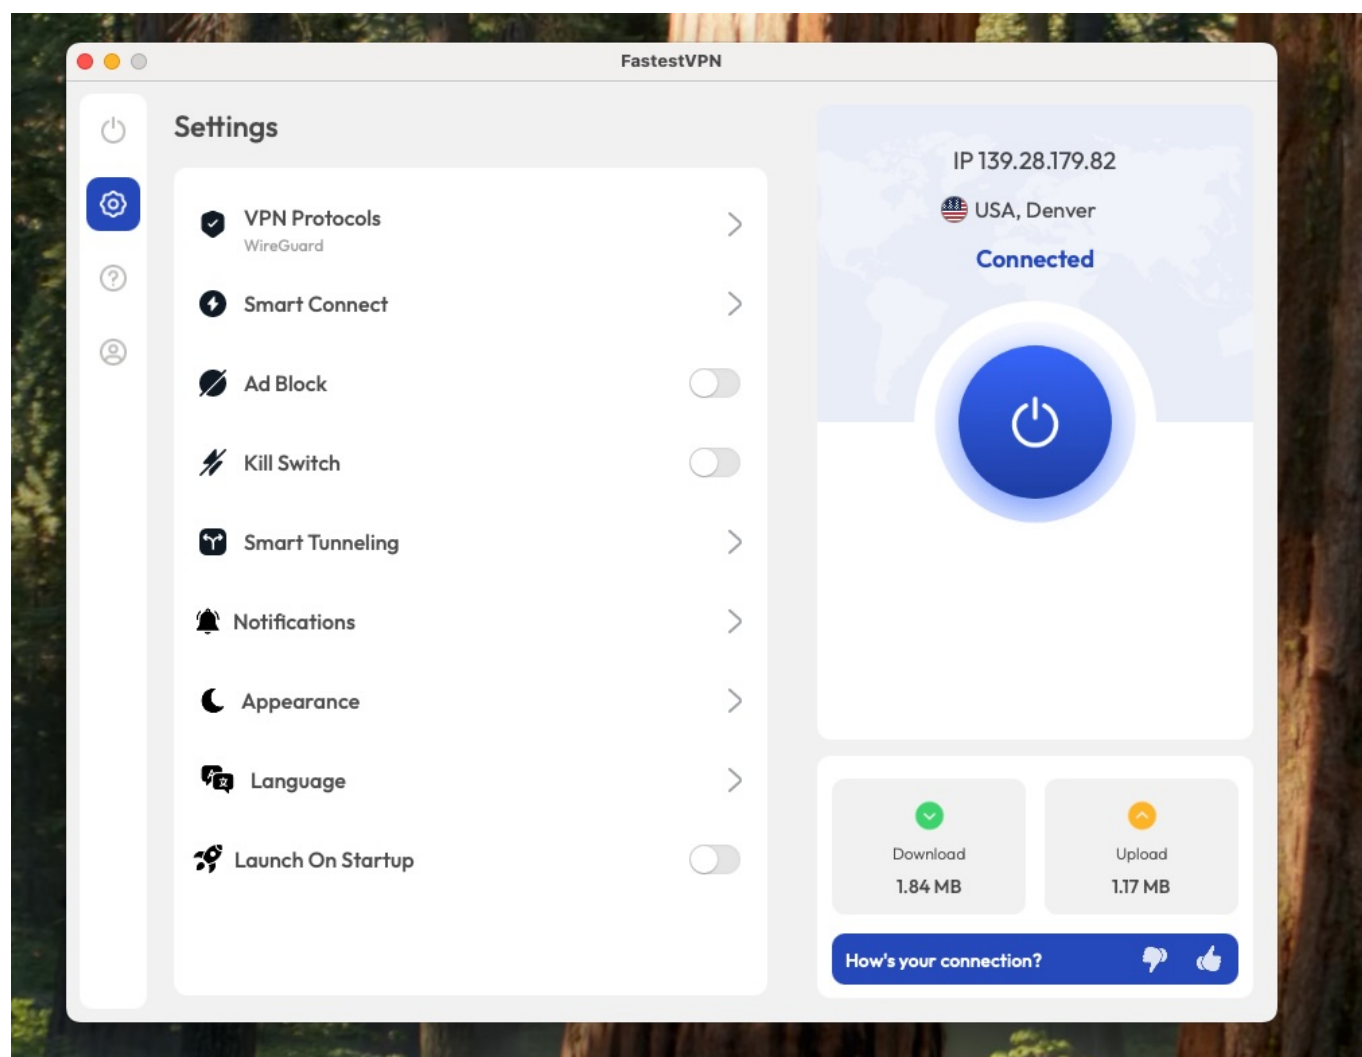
FastestVPN

Settings

VPN Protocols
WireGuard

Smart Connect

Ad Block

Kill Switch

Smart Tunneling

Notifications

Appearance

Language

Launch On Startup

IP 139.28.179.82
USA, Denver
Connected

Download
1.84 MB

Upload
1.17 MB

How's your connection?